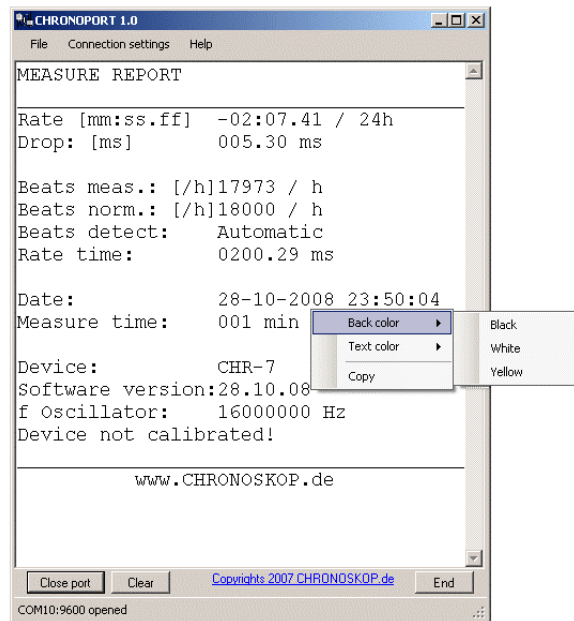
CHRONOPORT 1.0

File Connection settings Help

MEASURE REPORT

Rate [mm:ss.ff] -02:07.41 / 24h
Drop: [ms] 005.30 ms

Beats meas.: [/h]17973 / h
Beats norm.: [/h]18000 / h
Beats detect: Automatic
Rate time: 0200.29 ms

Date: 28-10-2008 23:50:04
Measure time: 001 min

Device: CHR-7
Software version:28.10.08
f Oscillator: 16000000 Hz
Device not calibrated!

www.CHRONOSKOP.de

Back color
Text color
Copy

Black
White
Yellow

Close port Clear Copyrights 2007 CHRONOSKOP.de End

COM10:9600 opened